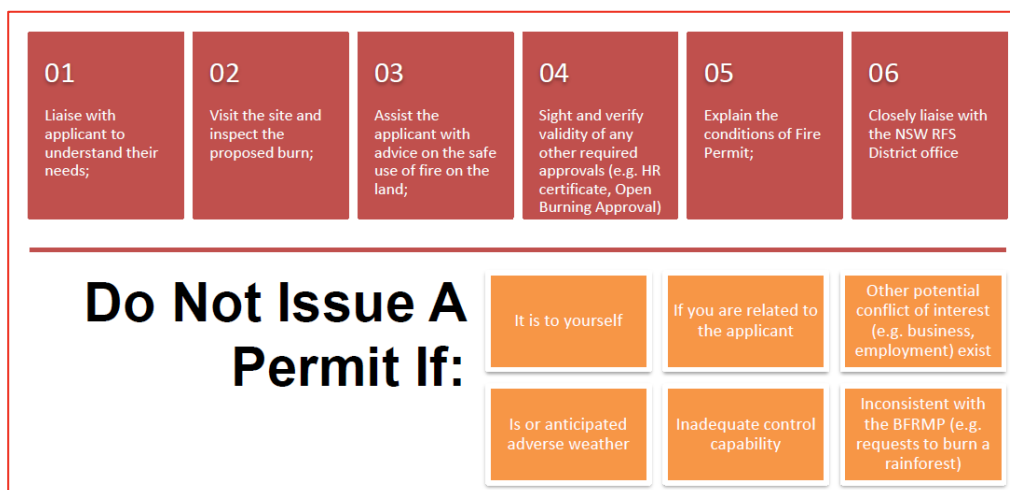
01

Liaise with applicant to understand their needs;

02

Visit the site and inspect the proposed burn;

03

Assist the applicant with advice on the safe use of fire on the land;

04

Sight and verify validity of any other required approvals (e.g. HR certificate, Open Burning Approval)

05

Explain the conditions of Fire Permit;

06

Closely liaise with the NSW RFS District office

Do Not Issue A Permit If:

It is to yourself

If you are related to the applicant

Other potential conflict of interest (e.g. business, employment) exist

Is or anticipated adverse weather

Inadequate control capability

Inconsistent with the BFRMP (e.g. requests to burn a rainforest)